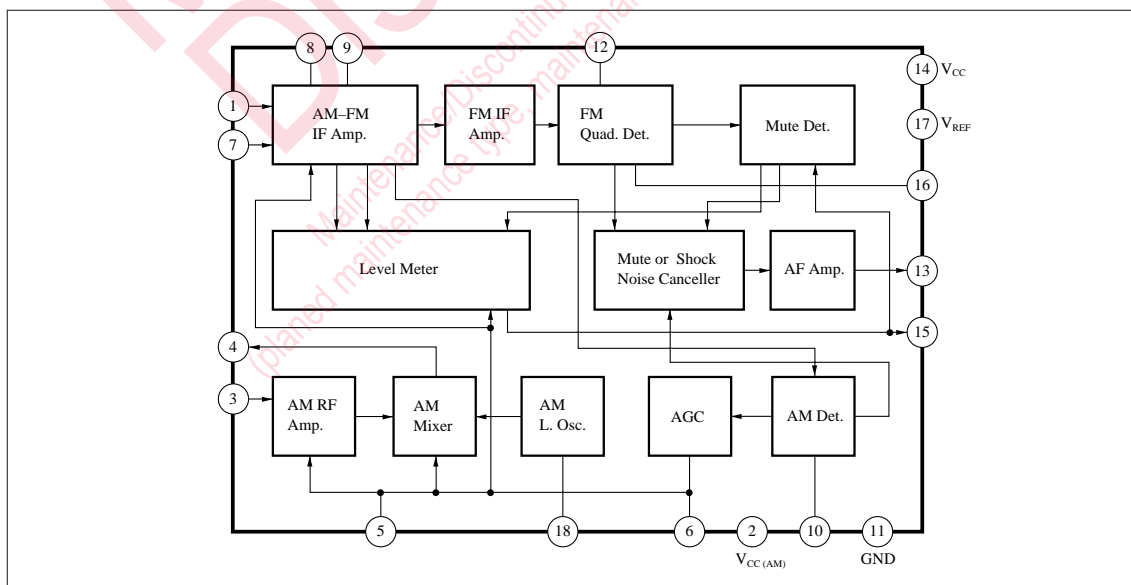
Maintenance/Discontinued
Maintenance type, maintenance
(planed maintenance type

8
9
12
14 $V_{CC}$
1
7
AM–FM IF Amp.
FM IF Amp.
FM Quad. Det.
Mute Det.
17 $V_{REF}$
16
Level Meter
Mute or Shock Noise Canceller
AF Amp.
13
15
4
3
AM RF Amp.
AM Mixer
AM L. Osc.
AGC
AM Det.
5
18
6
2
10
11
$V_{CC\,(AM)}$
GND